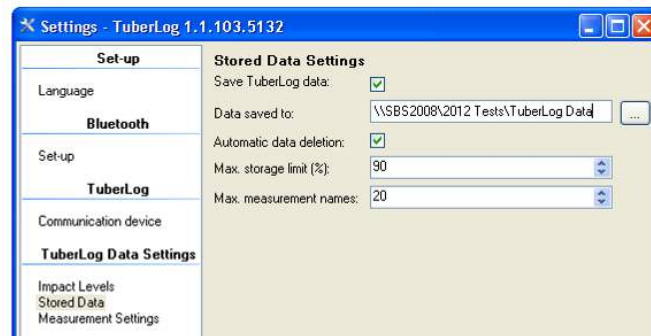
Settings - TuberLog 1.1.103.5132

Set-up

Language

Bluetooth

Set-up

TuberLog

Communication device

TuberLog Data Settings

Impact Levels
Stored Data
Measurement Settings

Stored Data Settings

Save TuberLog data:

Data saved to: \\SBS2008\2012 Tests\TuberLog Data ...

Automatic data deletion:

Max. storage limit (%): 90

Max. measurement names: 20